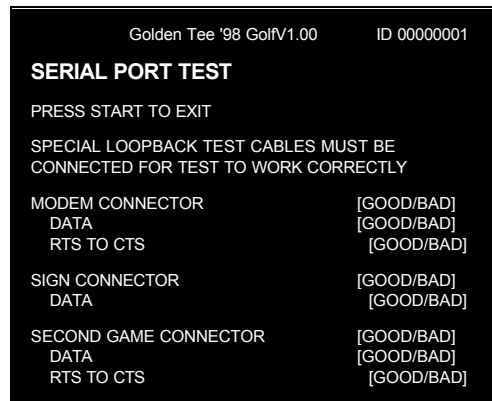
Golden Tee '98 GolfV1.00 ID 00000001

SERIAL PORT TEST

PRESS START TO EXIT

SPECIAL LOOPBACK TEST CABLES MUST BE CONNECTED FOR TEST TO WORK CORRECTLY

MODEM CONNECTOR [GOOD/BAD]
DATA [GOOD/BAD]
RTS TO CTS [GOOD/BAD]

SIGN CONNECTOR [GOOD/BAD]
DATA [GOOD/BAD]

SECOND GAME CONNECTOR [GOOD/BAD]
DATA [GOOD/BAD]
RTS TO CTS [GOOD/BAD]